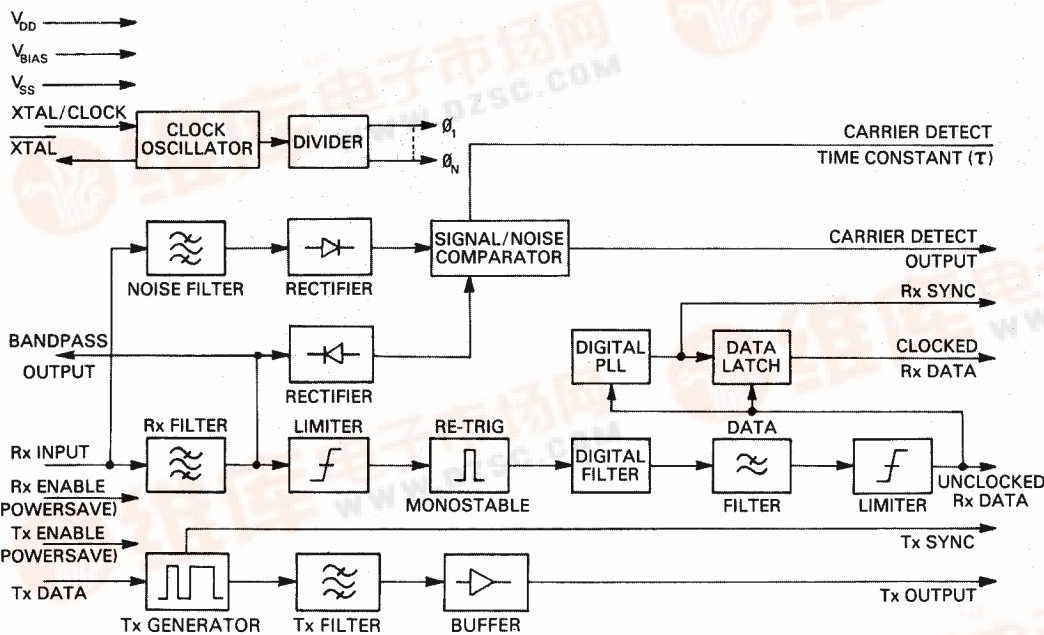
$V_{DD}$
$V_{BIAS}$
$V_{SS}$
XTAL/CLOCK
$\overline{XTAL}$
CLOCK OSCILLATOR
DIVIDER
$Ø_1$
$Ø_N$
CARRIER DETECT
TIME CONSTANT (τ)
NOISE FILTER
RECTIFIER
SIGNAL/NOISE COMPARATOR
CARRIER DETECT
OUTPUT
Rx SYNC
BANDPASS
OUTPUT
RECTIFIER
DIGITAL PLL
DATA LATCH
CLOCKED
Rx DATA
DATA
Rx INPUT
Rx FILTER
LIMITER
RE-TRIG
MONOSTABLE
DIGITAL FILTER
FILTER
LIMITER
UNCLOCKED
Rx DATA
$\overline{Rx\ ENABLE}$
POWERSAVE)
$\overline{Tx\ ENABLE}$
POWERSAVE)
Tx SYNC
Tx DATA
Tx GENERATOR
Tx FILTER
BUFFER
Tx OUTPUT
WWW.DZSC.COM